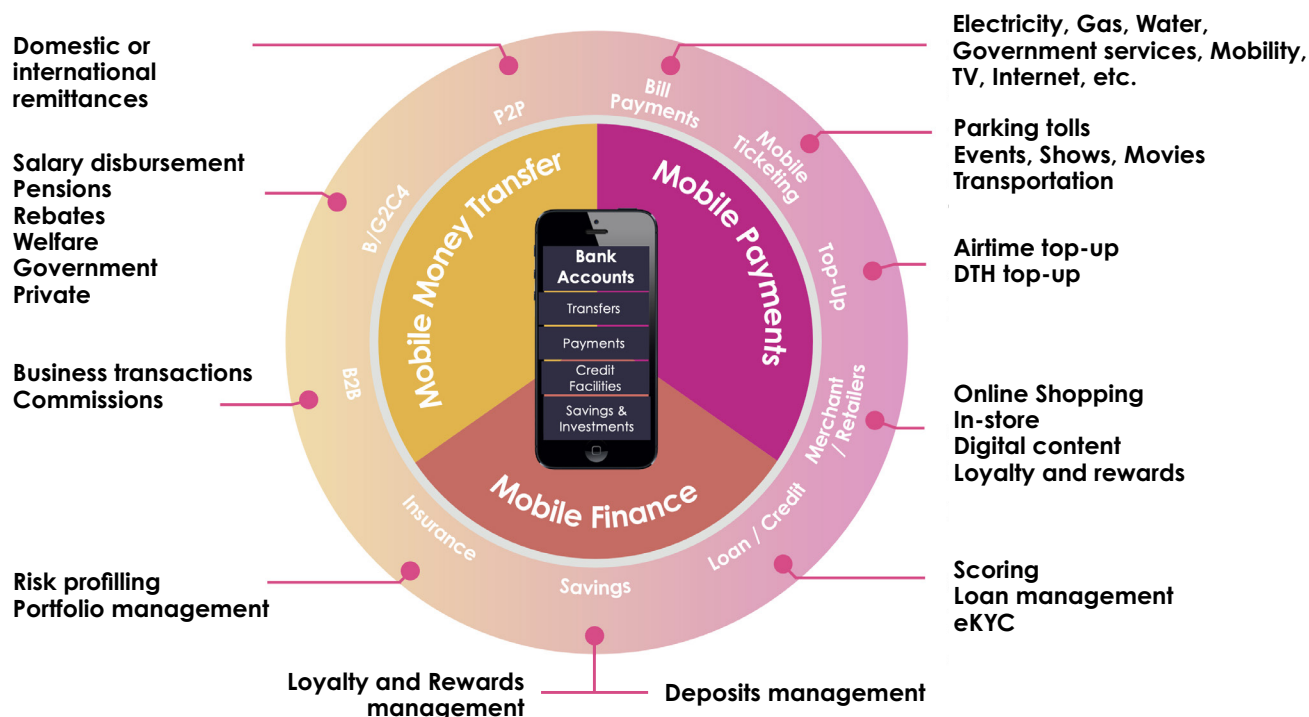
Domestic or international remittances

Salary disbursement
Pensions
Rebates
Welfare
Government
Private

Business transactions
Commissions

Risk profilling
Portfolio management

Loyalty and Rewards management

Deposits management

Electricity, Gas, Water, Government services, Mobility, TV, Internet, etc.

Parking tolls
Events, Shows, Movies
Transportation

Airtime top-up
DTH top-up

Online Shopping
In-store
Digital content
Loyalty and rewards

Scoring
Loan management
eKYC

P2P
Bill Payments
Mobile Ticketing
Top-Up
Merchant / Retailers
Loan / Credit
Savings
Insurance
B2B
B/G2C4

Mobile Money Transfer
Mobile Payments
Mobile Finance

Bank Accounts
Transfers
Payments
Credit Facilities
Savings & Investments